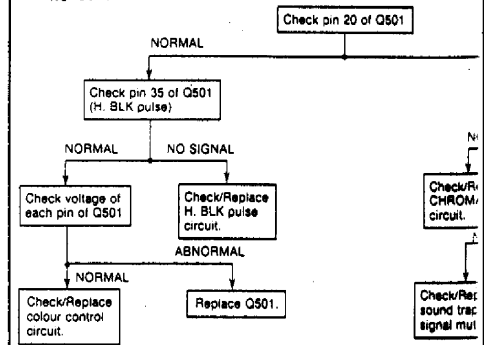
Check pin 20 of Q501

NORMAL

Check pin 35 of Q501 (H. BLK pulse)

NORMAL

NO SIGNAL

Check voltage of each pin of Q501

Check/Replace H. BLK pulse circuit.

ABNORMAL

NORMAL

Check/Replace colour control circuit.

Replace Q501.

N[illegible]

Check/R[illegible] CHROM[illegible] circuit.

A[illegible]

Check/Re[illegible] sound trap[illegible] signal mut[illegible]